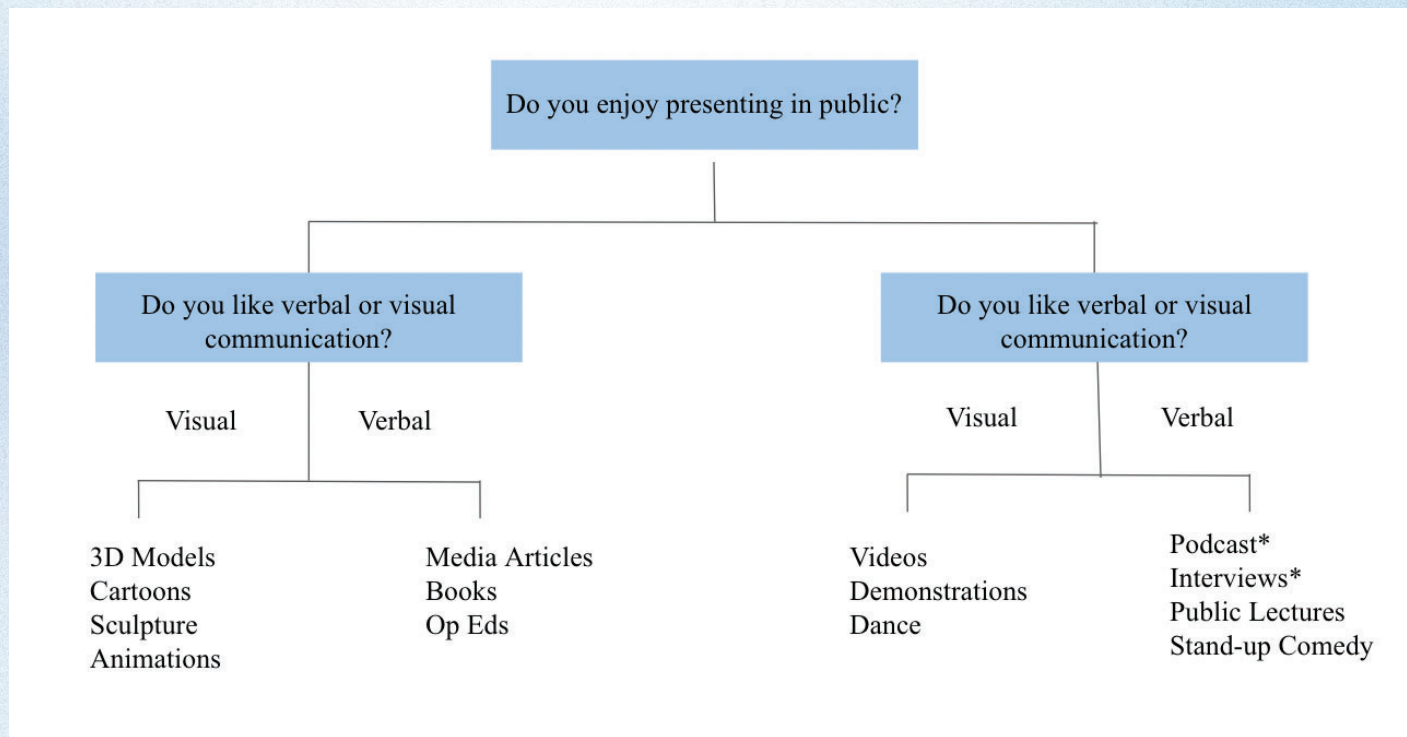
Do you enjoy presenting in public?

Do you like verbal or visual communication?

Visual

Verbal

3D Models
Cartoons
Sculpture
Animations

Media Articles
Books
Op Eds

Do you like verbal or visual communication?

Visual

Verbal

Videos
Demonstrations
Dance

Podcast*
Interviews*
Public Lectures
Stand-up Comedy